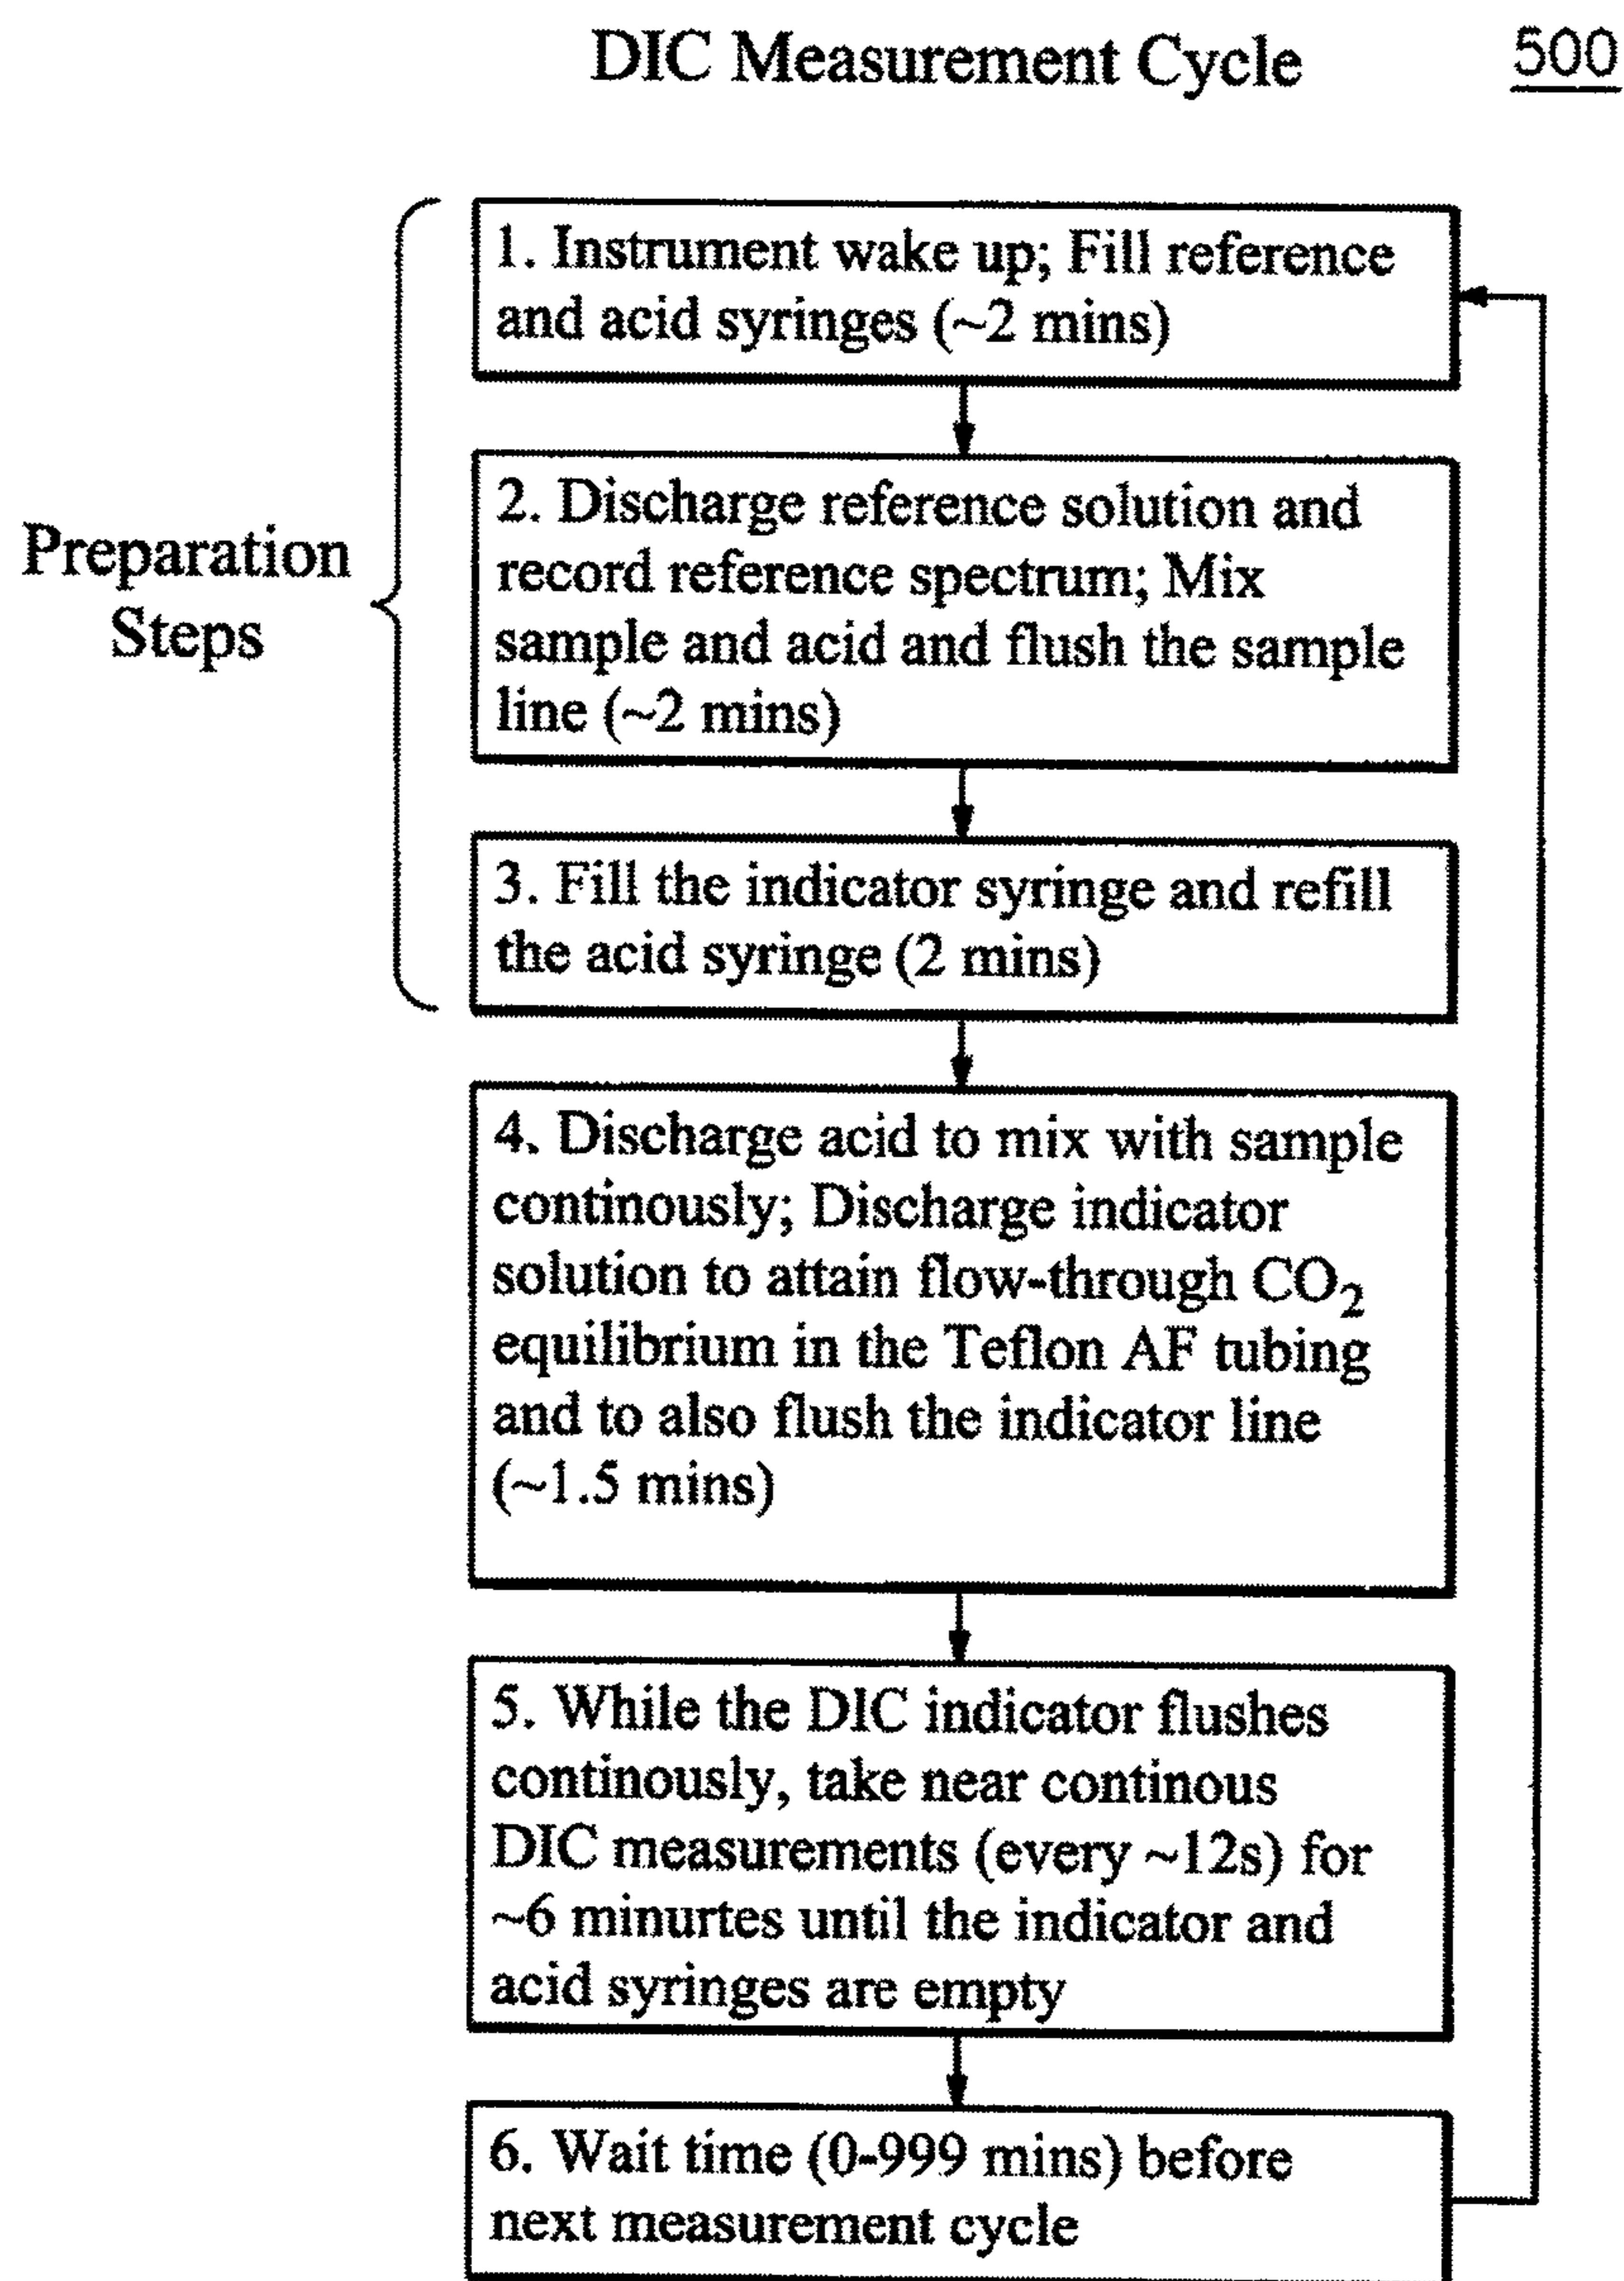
DIC Measurement Cycle

500

Preparation Steps

1. Instrument wake up; Fill reference and acid syringes (~2 mins)

2. Discharge reference solution and record reference spectrum; Mix sample and acid and flush the sample line (~2 mins)

3. Fill the indicator syringe and refill the acid syringe (2 mins)

4. Discharge acid to mix with sample continously; Discharge indicator solution to attain flow-through $CO_2$ equilibrium in the Teflon AF tubing and to also flush the indicator line (~1.5 mins)

5. While the DIC indicator flushes continously, take near continous DIC measurements (every ~12s) for ~6 minurtes until the indicator and acid syringes are empty

6. Wait time (0-999 mins) before next measurement cycle